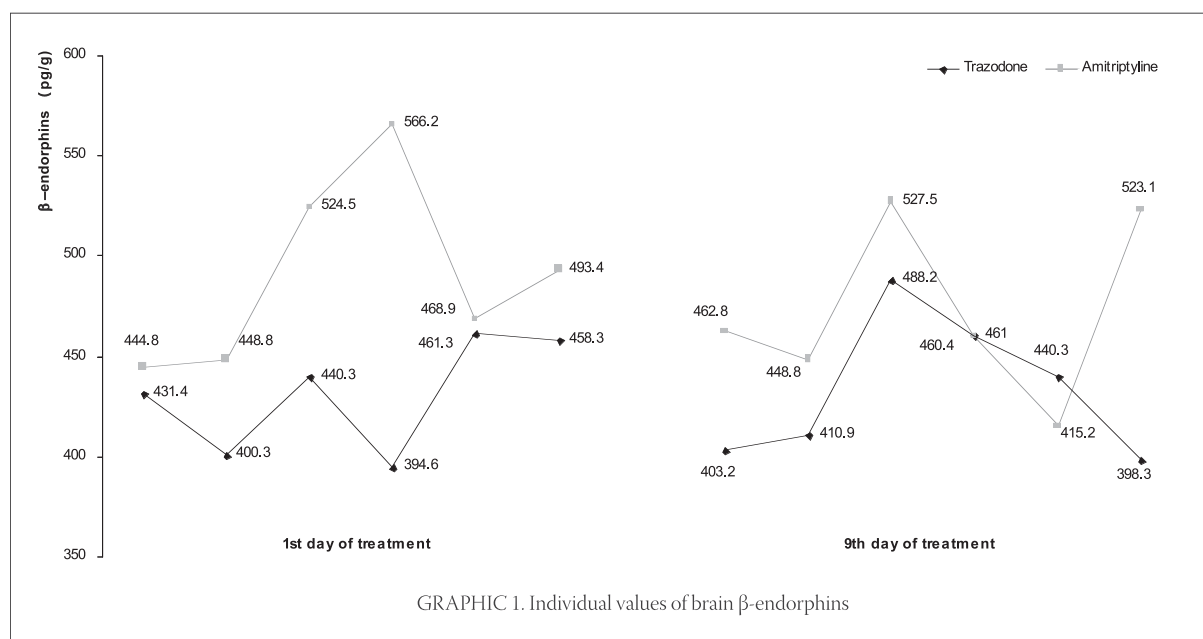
β-endorphins (pg/g)

600

550

500

450

400

350

Trazodone Amitriptyline

444.8

448.8

524.5

566.2

468.9

493.4

431.4

400.3

440.3

394.6

461.3

458.3

1st day of treatment

462.8

448.8

527.5

488.2

460.4

461

440.3

415.2

523.1

403.2

410.9

398.3

9th day of treatment

GRAPHIC 1. Individual values of brain β-endorphins